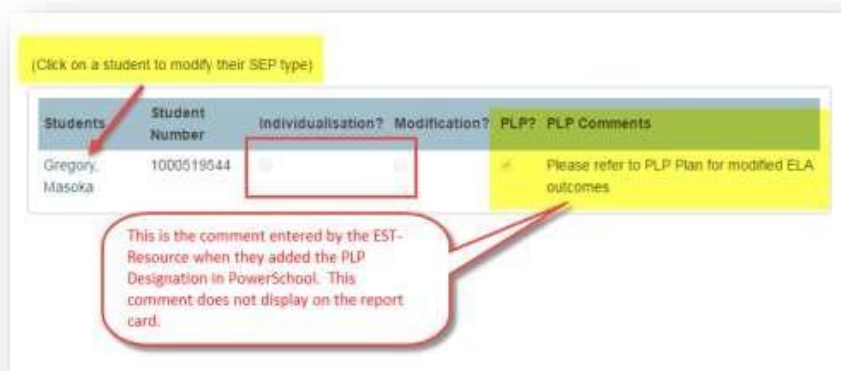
(Click on a student to modify their SEP type)

| Students | Student Number | Individualisation? | Modification? | PLP? | PLP Comments |
|---|---|---|---|---|---|
| Gregory, Masoka | 1000519544 | | | ✓ | Please refer to PLP Plan for modified ELA outcomes |

This is the comment entered by the EST-Resource when they added the PLP Designation in PowerSchool. This comment does not display on the report card.